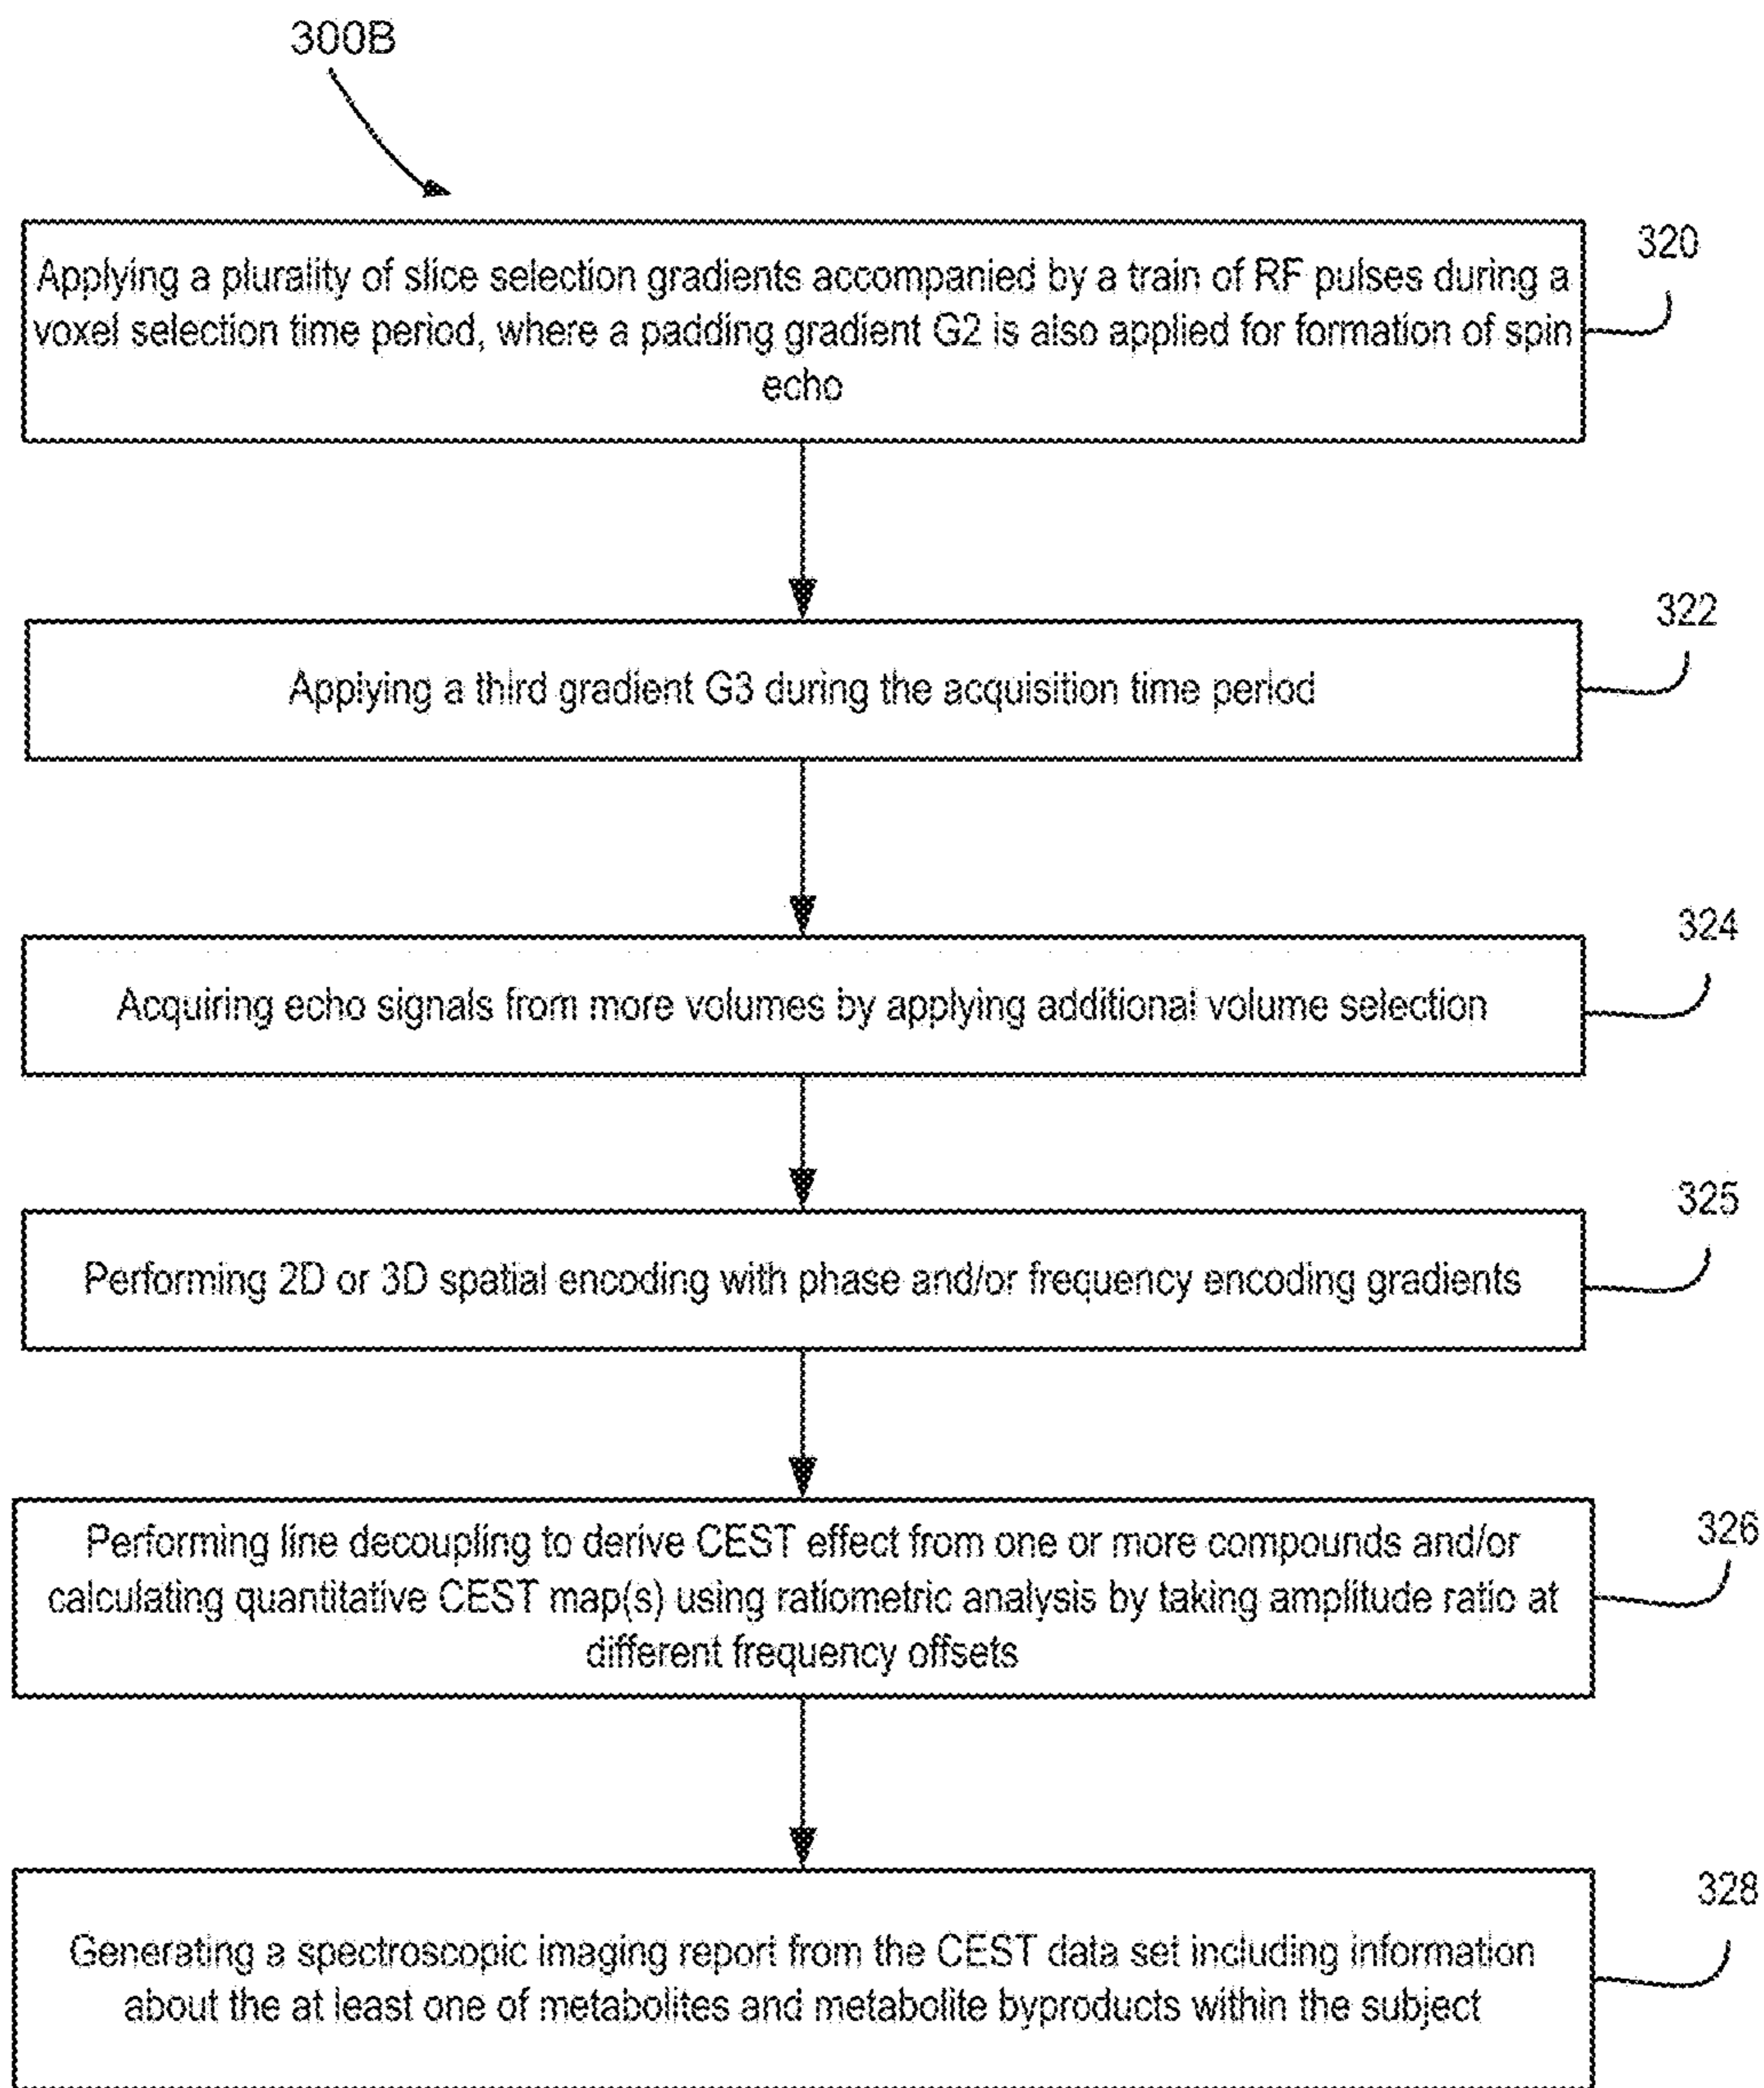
300B

Applying a plurality of slice selection gradients accompanied by a train of RF pulses during a voxel selection time period, where a padding gradient G2 is also applied for formation of spin echo

320

Applying a third gradient G3 during the acquisition time period

322

Acquiring echo signals from more volumes by applying additional volume selection

324

Performing 2D or 3D spatial encoding with phase and/or frequency encoding gradients

325

Performing line decoupling to derive CEST effect from one or more compounds and/or calculating quantitative CEST map(s) using ratiometric analysis by taking amplitude ratio at different frequency offsets

326

Generating a spectroscopic imaging report from the CEST data set including information about the at least one of metabolites and metabolite byproducts within the subject

328